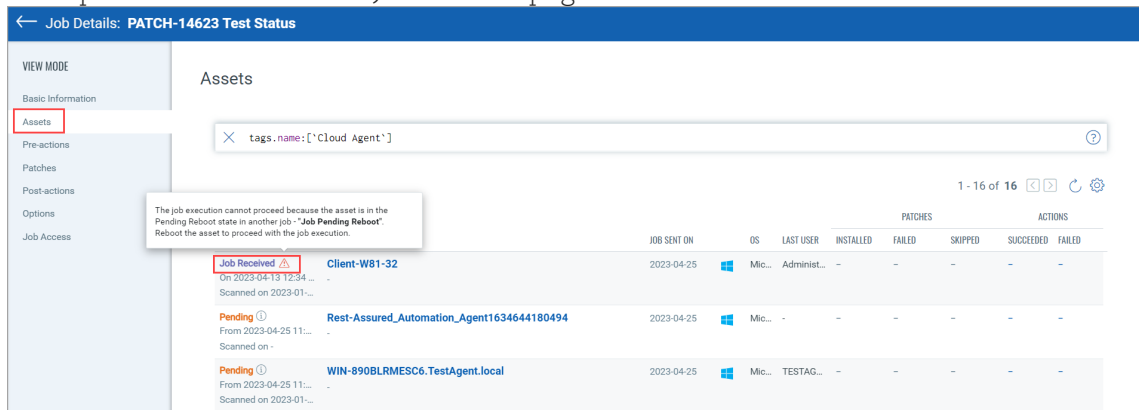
Job Details: PATCH-14623 Test Status

VIEW MODE

Basic Information
Assets
Pre-actions
Patches
Post-actions
Options
Job Access

Assets

tags.name:[`Cloud Agent`]

1 - 16 of 16

The job execution cannot proceed because the asset is in the Pending Reboot state in another job - "Job Pending Reboot". Reboot the asset to proceed with the job execution.

| | | JOB SENT ON | | OS | LAST USER | PATCHES INSTALLED | PATCHES FAILED | PATCHES SKIPPED | ACTIONS SUCCEEDED | ACTIONS FAILED |
|---|---|---|---|---|---|---|---|---|---|---|
| Job Received On 2023-04-13 12:34 ... Scanned on 2023-01-... | Client-W81-32 - | 2023-04-25 | | Mic... | Administ... | - | - | - | - | - |
| Pending From 2023-04-25 11:... Scanned on - | Rest-Assured_Automation_Agent1634644180494 - | 2023-04-25 | | Mic... | - | - | - | - | - | - |
| Pending From 2023-04-25 11:... Scanned on 2023-01-... | WIN-890BLRMESC6.TestAgent.local - | 2023-04-25 | | Mic... | TESTAG... | - | - | - | - | - |